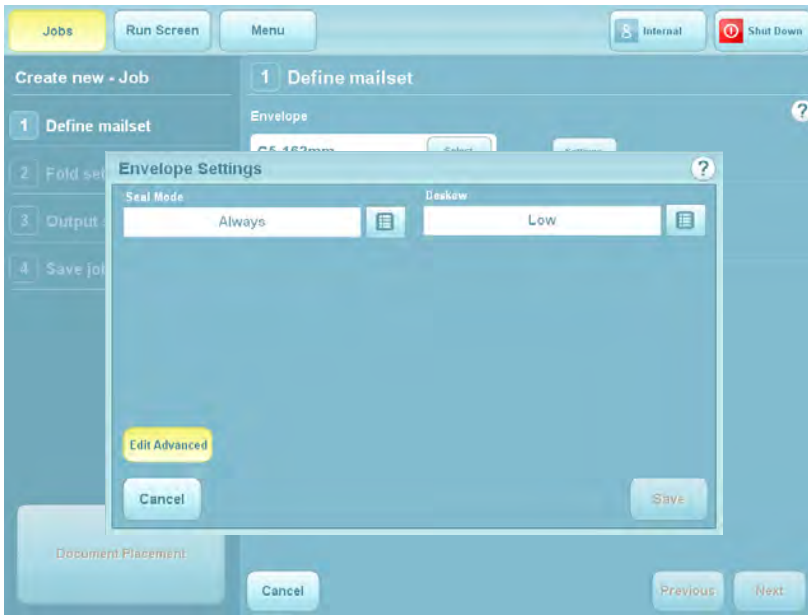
Jobs
Run Screen
Menu
Internal
Shut Down

Create new - Job
1 Define mailset
2 Fold se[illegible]
3 Output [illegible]
4 Save jo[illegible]

1 Define mailset
Envelope
?
C5 162mm
Select
Settings

Envelope Settings
?
Seal Mode
Always
Deskew
Low

Edit Advanced
Cancel
Save

Document Placement
Cancel
Previous
Next